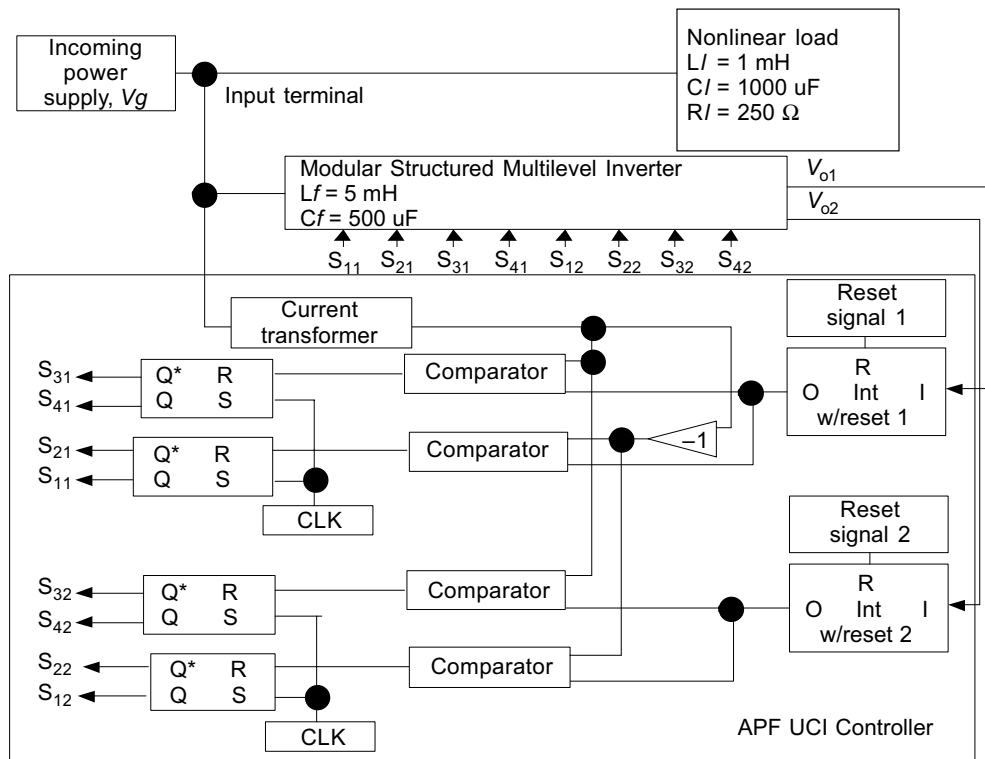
Incoming power supply, *Vg*

Input terminal

Nonlinear load
L*l* = 1 mH
C*l* = 1000 uF
R*l* = 250 Ω

Modular Structured Multilevel Inverter
L*f* = 5 mH
C*f* = 500 uF

$V_{o1}$
$V_{o2}$

$S_{11}$ $S_{21}$ $S_{31}$ $S_{41}$ $S_{12}$ $S_{22}$ $S_{32}$ $S_{42}$

Current transformer

Reset signal 1

$S_{31}$ $S_{41}$
Q* R
Q S

Comparator

R
O Int I
w/reset 1

$S_{21}$ $S_{11}$
Q* R
Q S

Comparator

–1

CLK

Reset signal 2

$S_{32}$ $S_{42}$
Q* R
Q S

Comparator

R
O Int I
w/reset 2

$S_{22}$ $S_{12}$
Q* R
Q S

Comparator

CLK

APF UCI Controller